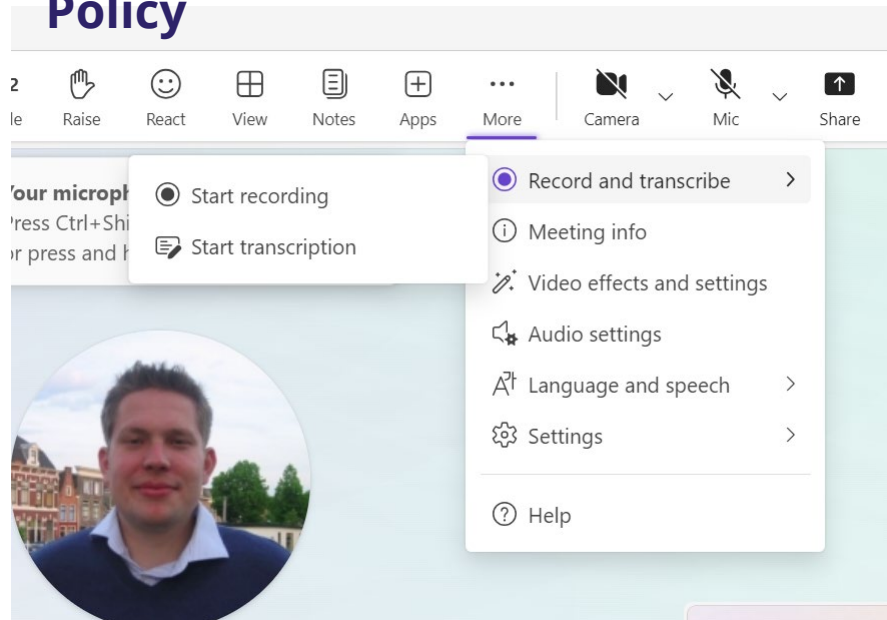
Policy

2
le Raise React View Notes Apps More Camera Mic Share

Your microph
Press Ctrl+Shi
or press and h

Start recording
Start transcription

Record and transcribe
Meeting info
Video effects and settings
Audio settings
Language and speech
Settings
Help